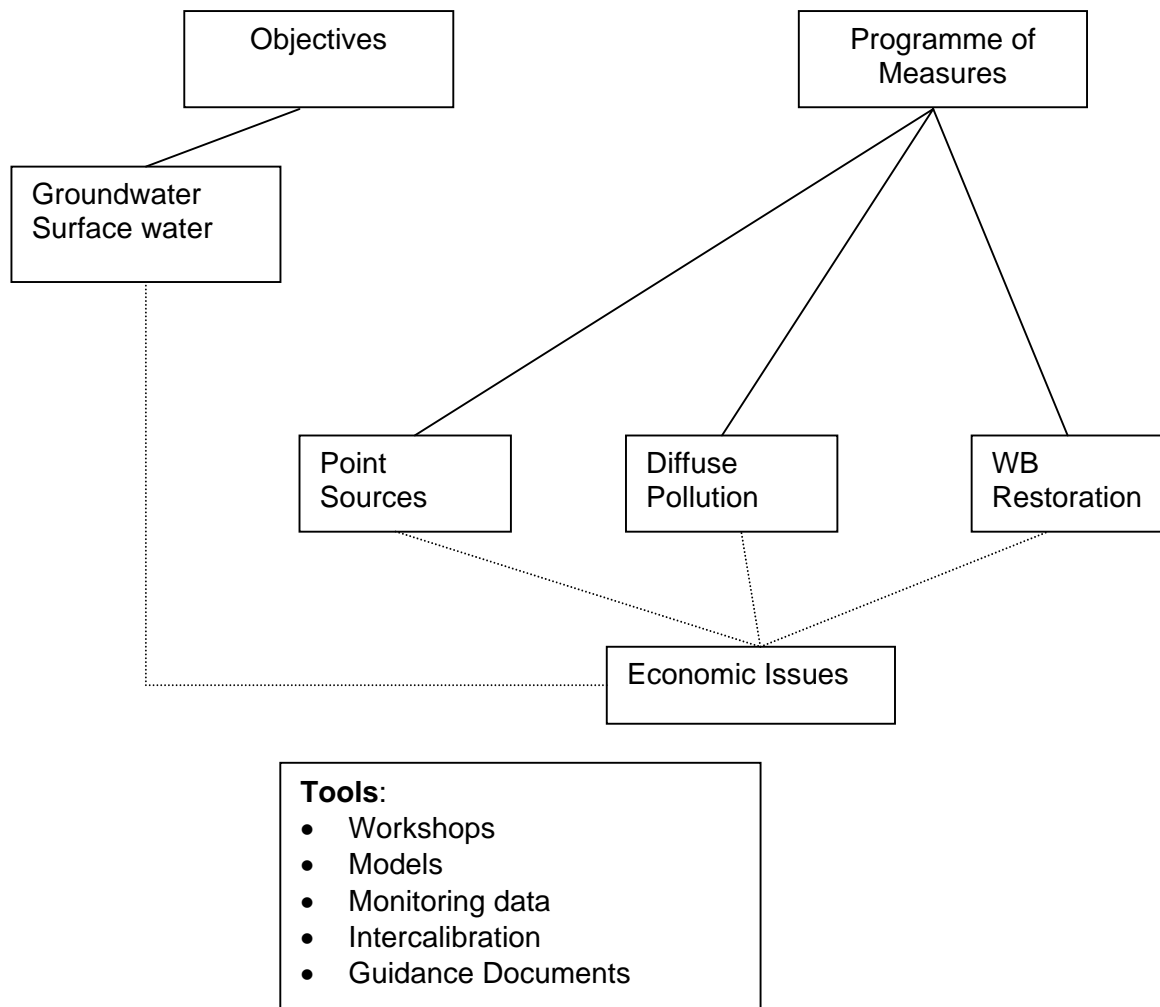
Objectives

Programme of Measures

Groundwater
Surface water

Point Sources

Diffuse Pollution

WB Restoration

Economic Issues

**Tools**:
- Workshops
- Models
- Monitoring data
- Intercalibration
- Guidance Documents